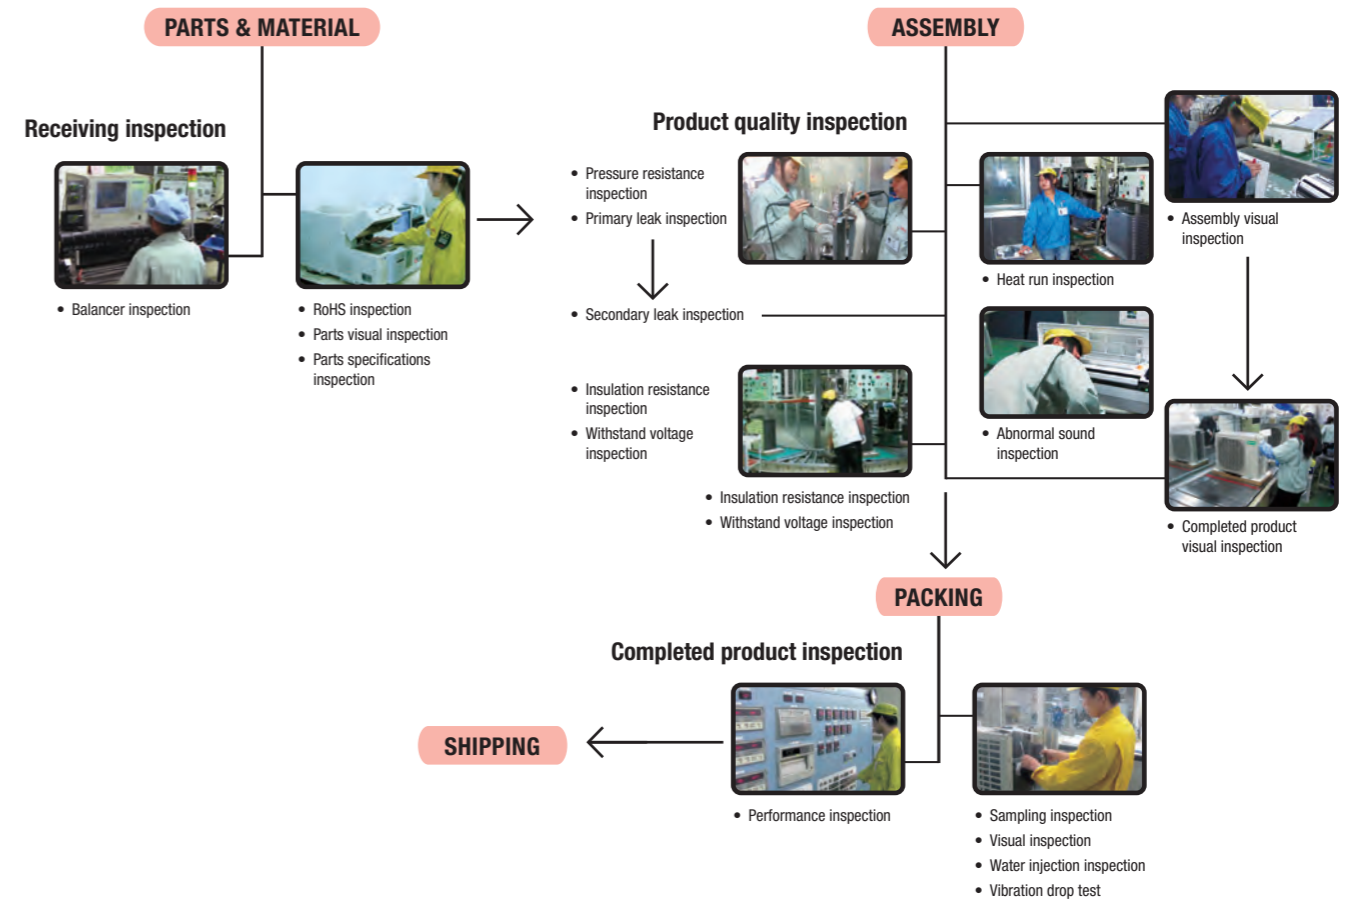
PARTS & MATERIAL

ASSEMBLY

Receiving inspection

- Balancer inspection

- RoHS inspection
- Parts visual inspection
- Parts specifications inspection

Product quality inspection

- Pressure resistance inspection
- Primary leak inspection

- Secondary leak inspection

- Insulation resistance inspection
- Withstand voltage inspection

- Insulation resistance inspection
- Withstand voltage inspection

- Heat run inspection

- Abnormal sound inspection

- Assembly visual inspection

- Completed product visual inspection

PACKING

Completed product inspection

SHIPPING

- Performance inspection

- Sampling inspection
- Visual inspection
- Water injection inspection
- Vibration drop test